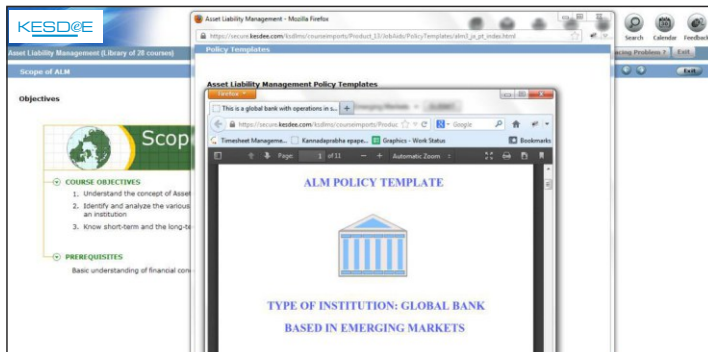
KESDEE

Asset Liability Management (Library of 28 courses)

Scope of ALM

Objectives

Scop

COURSE OBJECTIVES

1. Understand the concept of Asset

2. Identify and analyze the various an institution

3. Know short-term and the long-te

PREREQUISITES

Basic understanding of financial con

Asset Liability Management - Mozilla Firefox

https://secure.kesdee.com/ksdlms/courseimports/Product_13/Jvb4lds/PolicyTemplates/alm3_js_pt_index.html

Policy Templates

Asset Liability Management Policy Templates

Search Calendar Feedback

acing Problems ? Exit

Exit

Firefox

This is a global bank with operations in s... +

https://secure.kesdee.com/ksdlms/courseimports/Produc

Google

Timesheet Managema... Kannadaprabha epape... Graphics - Work Status

Bookmarks

Page: 1 of 11 Automatic Zoom

ALM POLICY TEMPLATE

TYPE OF INSTITUTION: GLOBAL BANK

BASED IN EMERGING MARKETS